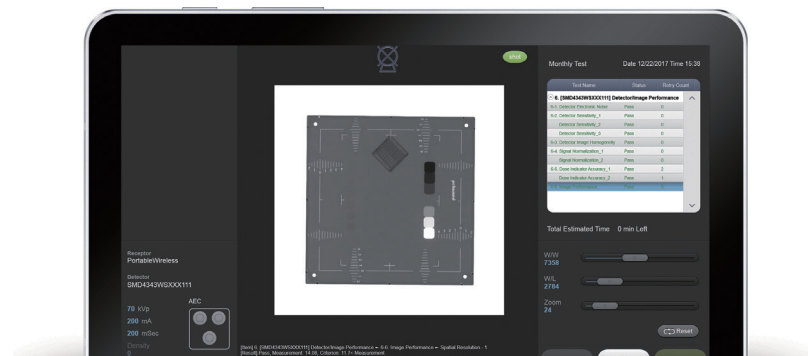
Monthly Test Date 12/22/2017 Time 15:38

| Test Name | Status | Retry Count |
|---|---|---|
| 6. [SMD4343WSXXX111] Detector/Image Performance | | |
| 6-1. Detector Electronic Noise | Pass | 0 |
| 6-2. Detector Sensitivity_1 | Pass | 0 |
| Detector Sensitivity_2 | Pass | 0 |
| Detector Sensitivity_3 | Pass | 0 |
| 6-3. Detector Image Homogeneity | Pass | 0 |
| 6-4. Signal Normalization_1 | Pass | 0 |
| Signal Normalization_2 | Pass | 0 |
| 6-5. Dose Indicator Accuracy_1 | Pass | 2 |
| Dose Indicator Accuracy_2 | Pass | 1 |
| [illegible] | | |

Total Estimated Time 0 min Left

W/W
7358

W/L
2784

Zoom
24

Reset

Receptor
PortableWireless

Detector
SMD4343WSXXX111

AEC

70 kVp
200 mA
200 mSec
Density
0

[Item] 6. [SMD4343WSXXX111] Detector/Image Performance ← 6-6. Image Performance ← Spatial Resolution_1
[Result] Pass, Measurement: 14.00, Criterion: 11.7< Measurement